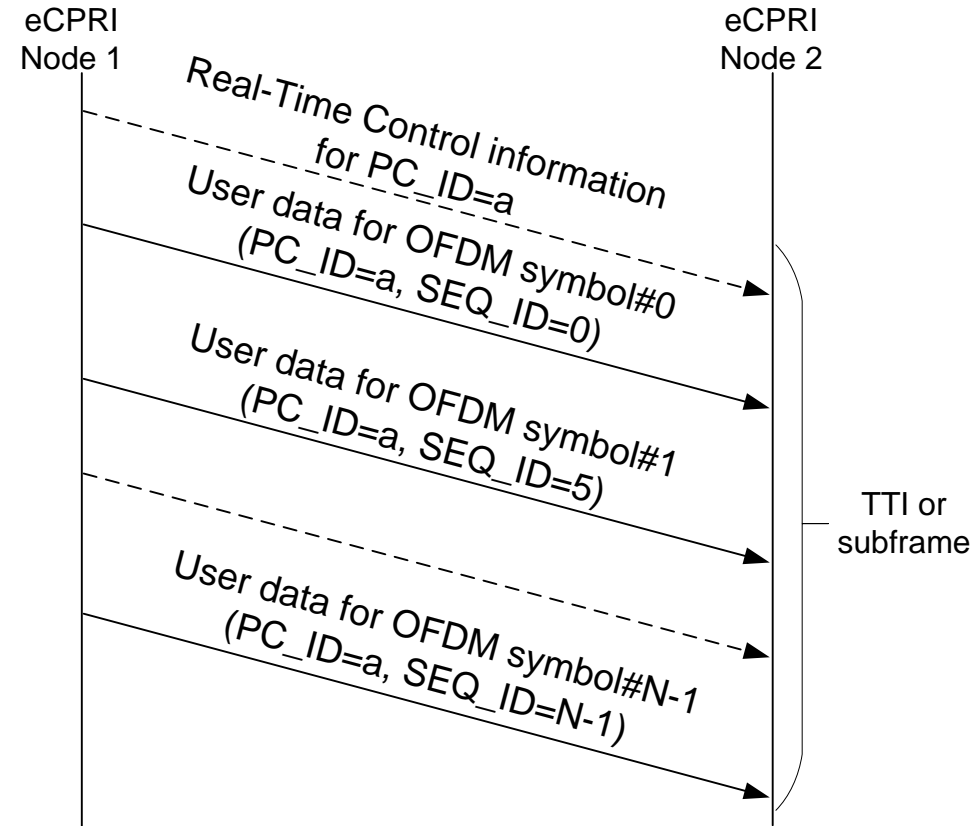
eCPRI Node 1

eCPRI Node 2

Real-Time Control information for PC_ID=a

User data for OFDM symbol#0 (PC_ID=a, SEQ_ID=0)

User data for OFDM symbol#1 (PC_ID=a, SEQ_ID=5)

User data for OFDM symbol#N-1 (PC_ID=a, SEQ_ID=N-1)

TTI or subframe